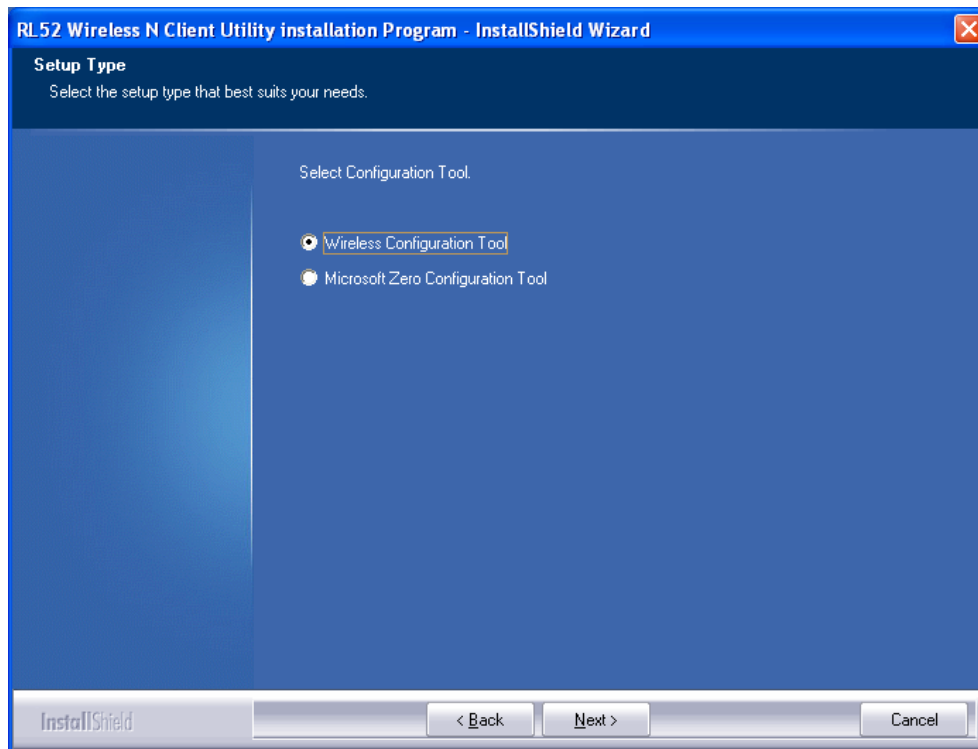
RL52 Wireless N Client Utility installation Program - InstallShield Wizard

Setup Type

Select the setup type that best suits your needs.

Select Configuration Tool.

Wireless Configuration Tool

Microsoft Zero Configuration Tool

InstallShield

< Back

Next >

Cancel